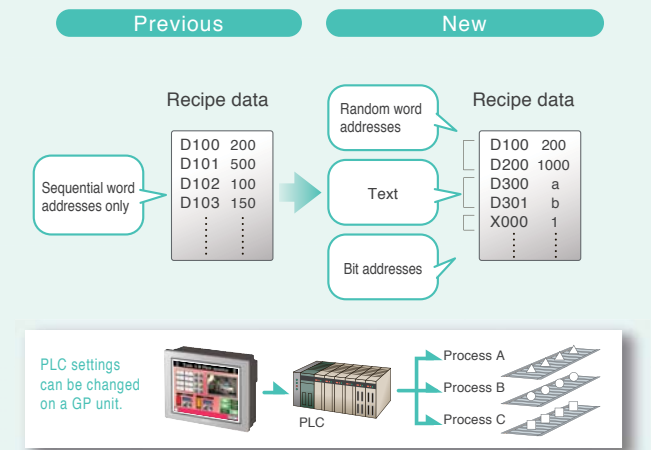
Previous

New

Recipe data

Sequential word addresses only

| D100 | 200 |
|---|---|
| D101 | 500 |
| D102 | 100 |
| D103 | 150 |
| ⋮ | ⋮ |

Recipe data

Random word addresses

Text

Bit addresses

| D100 | 200 |
|---|---|
| D200 | 1000 |
| D300 | a |
| D301 | b |
| X000 | 1 |
| ⋮ | ⋮ |

PLC settings can be changed on a GP unit.

PLC

Process A

Process B

Process C